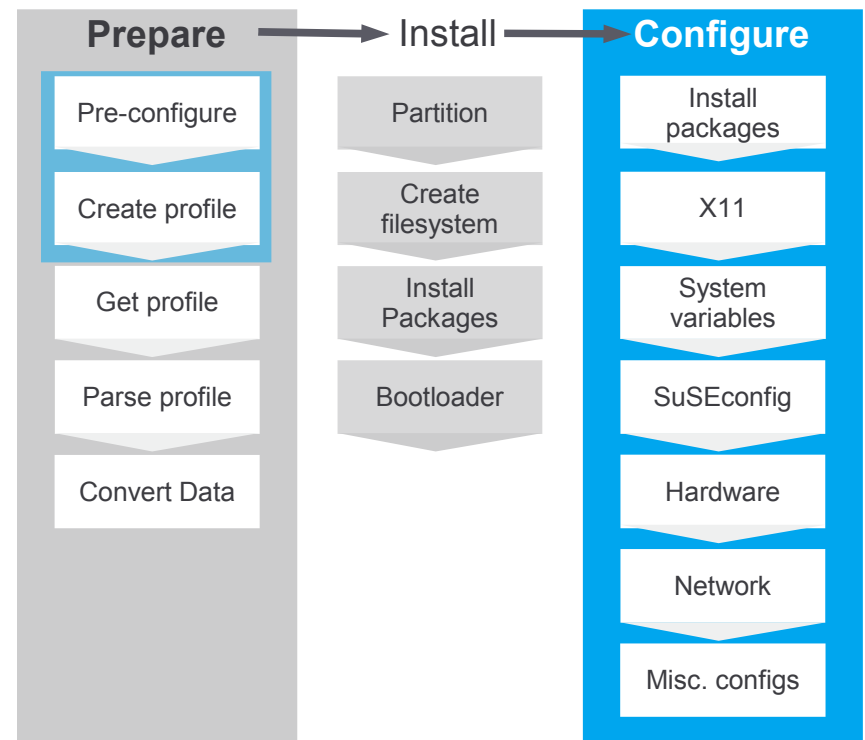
Prepare
Pre-configure
Create profile
Get profile
Parse profile
Convert Data

Install
Partition
Create filesystem
Install Packages
Bootloader

Configure
Install packages
X11
System variables
SuSEconfig
Hardware
Network
Misc. configs